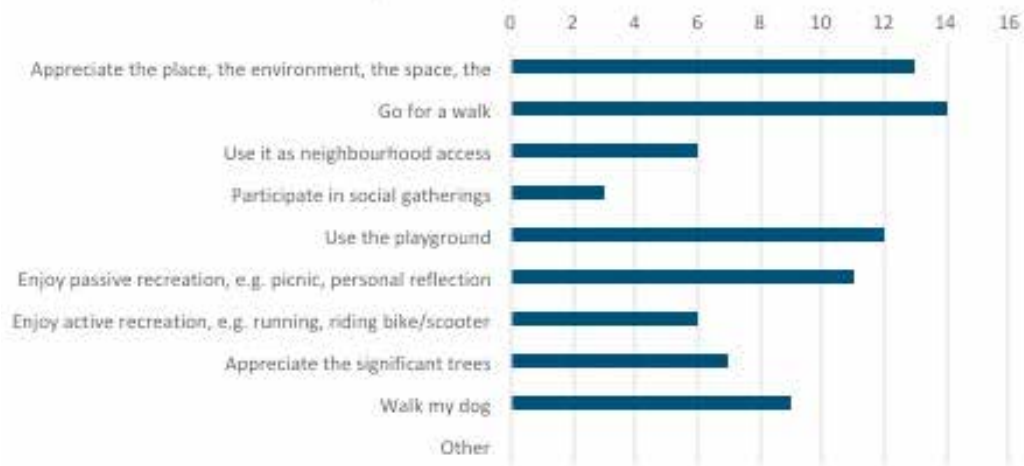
0 2 4 6 8 10 12 14 16

Appreciate the place, the environment, the space, the
Go for a walk
Use it as neighbourhood access
Participate in social gatherings
Use the playground
Enjoy passive recreation, e.g. picnic, personal reflection
Enjoy active recreation, e.g. running, riding bike/scooter
Appreciate the significant trees
Walk my dog
Other